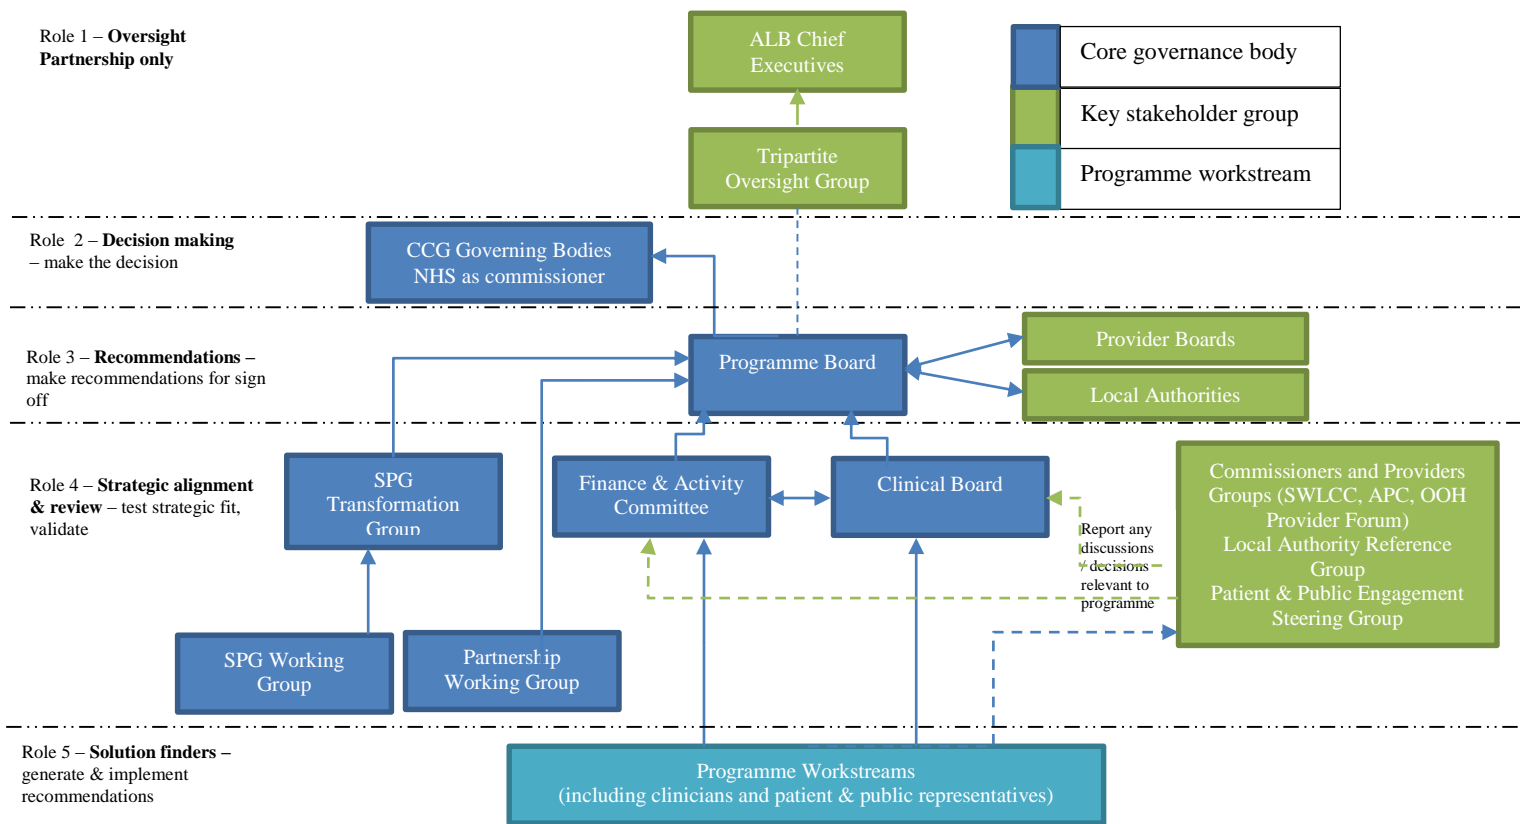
Role 1 – **Oversight Partnership only**

ALB Chief Executives

Core governance body

Key stakeholder group

Programme workstream

Tripartite Oversight Group

Role 2 – **Decision making** – make the decision

CCG Governing Bodies NHS as commissioner

Role 3 – **Recommendations** – make recommendations for sign off

Programme Board

Provider Boards

Local Authorities

Role 4 – **Strategic alignment & review** – test strategic fit, validate

SPG Transformation Group

Finance & Activity Committee

Clinical Board

Commissioners and Providers Groups (SWLCC, APC, OOH Provider Forum) Local Authority Reference Group Patient & Public Engagement Steering Group

Report any discussions / decisions relevant to programme

SPG Working Group

Partnership Working Group

Role 5 – **Solution finders** – generate & implement recommendations

Programme Workstreams (including clinicians and patient & public representatives)